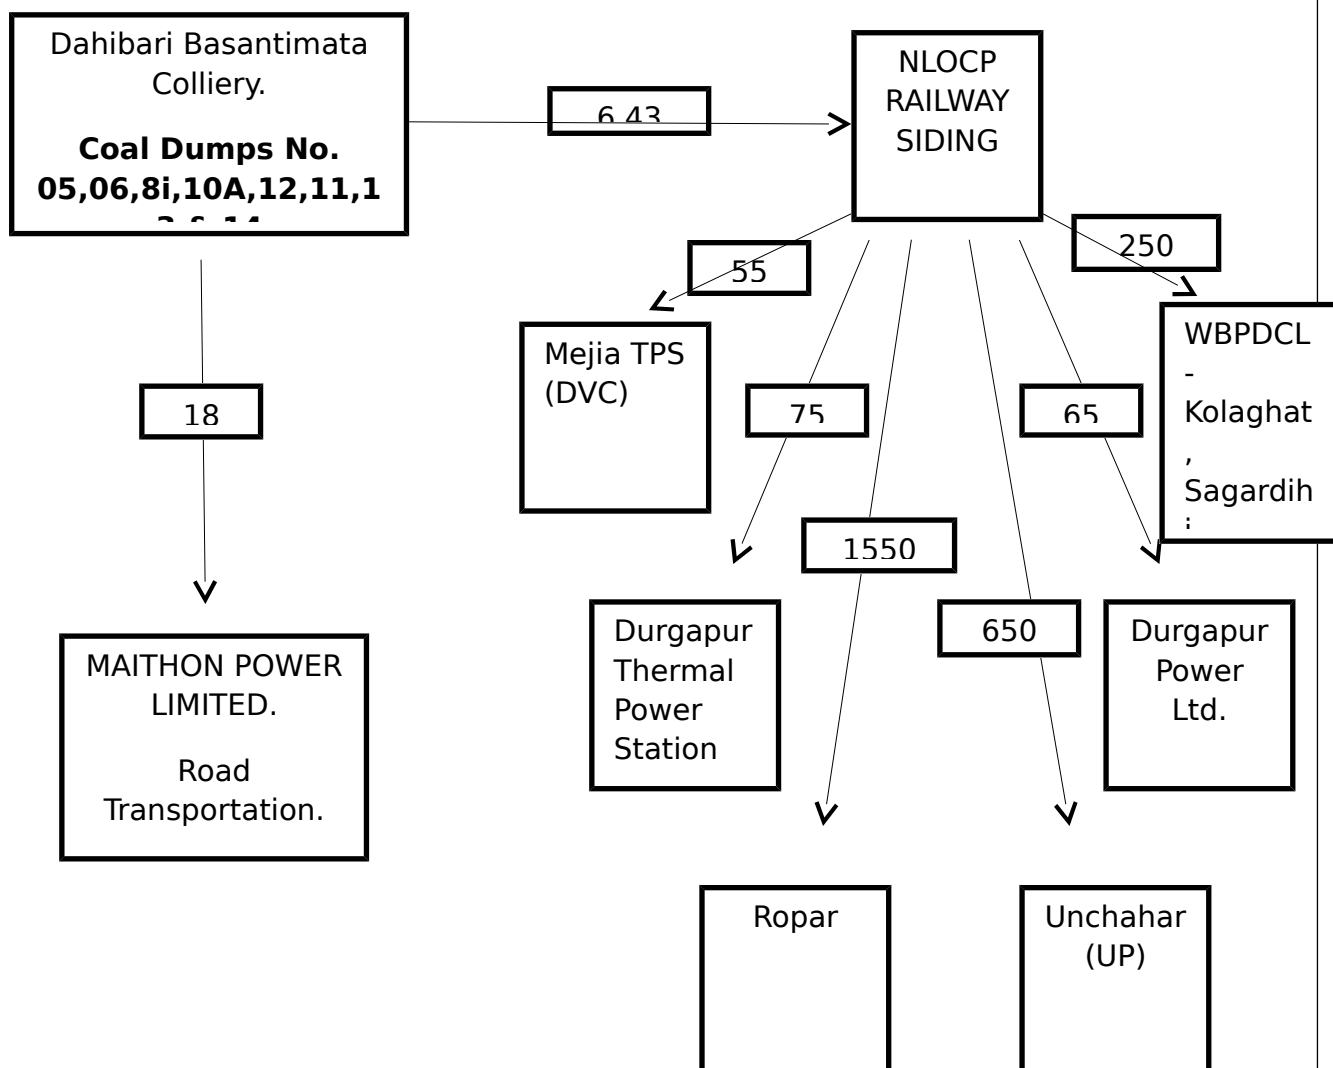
Dahibari Basantimata Colliery.

**Coal Dumps No. 05,06,8i,10A,12,11,1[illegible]**

6.43

NLOCP RAILWAY SIDING

55

250

Mejia TPS (DVC)

WBPDCL - Kolaghat, Sagardih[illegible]

18

75

65

1550

Durgapur Thermal Power Station

650

Durgapur Power Ltd.

MAITHON POWER LIMITED.

Road Transportation.

Ropar

Unchahar (UP)